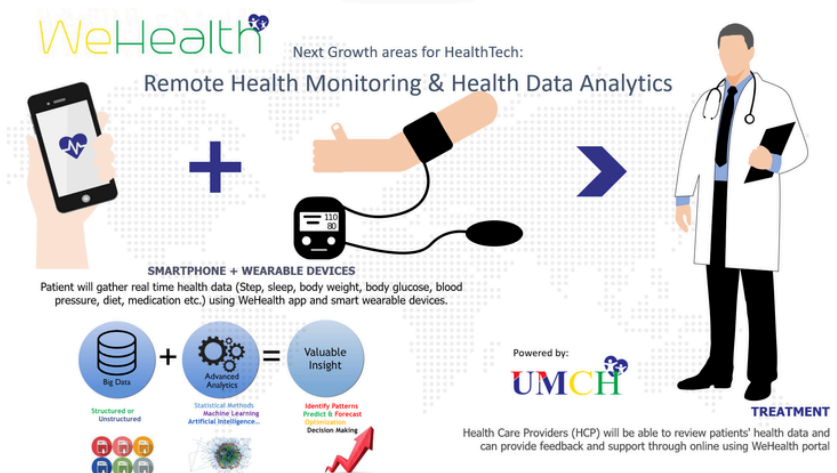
WeHealth

Next Growth areas for HealthTech:

Remote Health Monitoring & Health Data Analytics

110
80

SMARTPHONE + WEARABLE DEVICES

Patient will gather real time health data (Step, sleep, body weight, body glucose, blood pressure, diet, medication etc.) using WeHealth app and smart wearable devices.

Big Data

+

Advanced Analytics

=

Valuable Insight

Structured or Unstructured

Statistical Methods
Machine Learning
Artificial Intelligence...

Identify Patterns
Predict & Forecast
Optimization
Decision Making

Powered by:

UMCH

TREATMENT

Health Care Providers (HCP) will be able to review patients' health data and can provide feedback and support through online using WeHealth portal